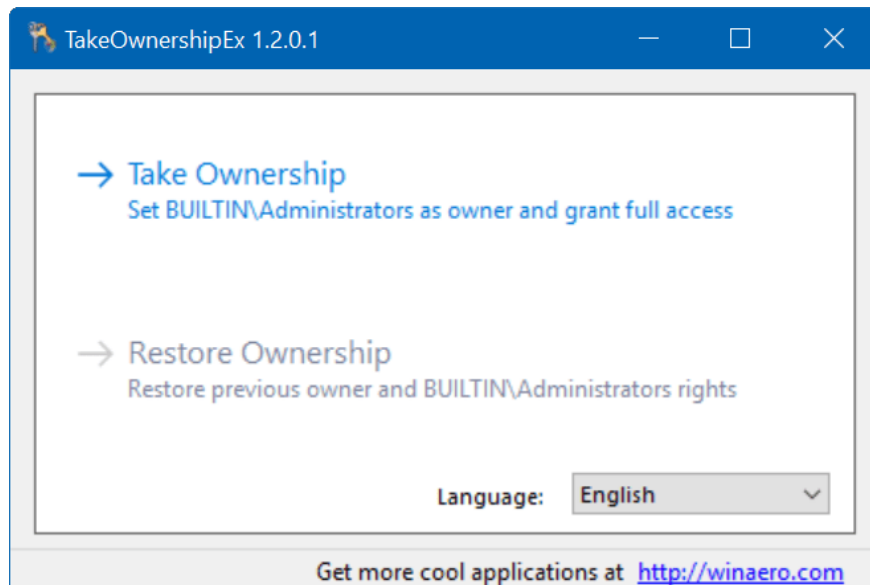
TakeOwnershipEx 1.2.0.1

→ Take Ownership
Set BUILTIN\Administrators as owner and grant full access

→ Restore Ownership
Restore previous owner and BUILTIN\Administrators rights

Language: English

Get more cool applications at http://winaero.com